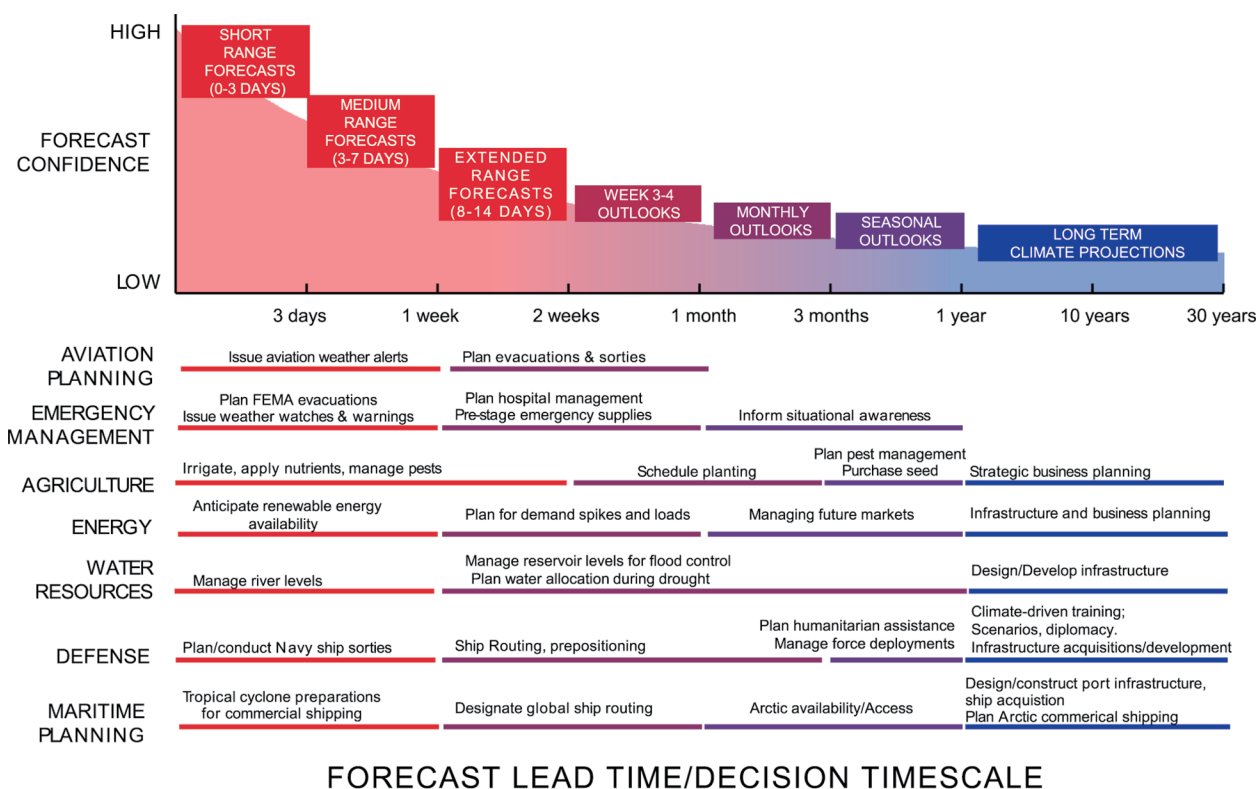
HIGH

FORECAST CONFIDENCE

LOW

SHORT RANGE FORECASTS (0-3 DAYS)

MEDIUM RANGE FORECASTS (3-7 DAYS)

EXTENDED RANGE FORECASTS (8-14 DAYS)

WEEK 3-4 OUTLOOKS

MONTHLY OUTLOOKS

SEASONAL OUTLOOKS

LONG TERM CLIMATE PROJECTIONS

3 days 1 week 2 weeks 1 month 3 months 1 year 10 years 30 years

AVIATION PLANNING
Issue aviation weather alerts
Plan evacuations & sorties

EMERGENCY MANAGEMENT
Plan FEMA evacuations
Issue weather watches & warnings
Plan hospital management
Pre-stage emergency supplies
Inform situational awareness

AGRICULTURE
Irrigate, apply nutrients, manage pests
Schedule planting
Plan pest management
Purchase seed
Strategic business planning

ENERGY
Anticipate renewable energy availability
Plan for demand spikes and loads
Managing future markets
Infrastructure and business planning

WATER RESOURCES
Manage river levels
Manage reservoir levels for flood control
Plan water allocation during drought
Design/Develop infrastructure

DEFENSE
Plan/conduct Navy ship sorties
Ship Routing, prepositioning
Plan humanitarian assistance
Manage force deployments
Climate-driven training;
Scenarios, diplomacy.
Infrastructure acquisitions/development

MARITIME PLANNING
Tropical cyclone preparations for commercial shipping
Designate global ship routing
Arctic availability/Access
Design/construct port infrastructure, ship acquistion
Plan Arctic commerical shipping

FORECAST LEAD TIME/DECISION TIMESCALE